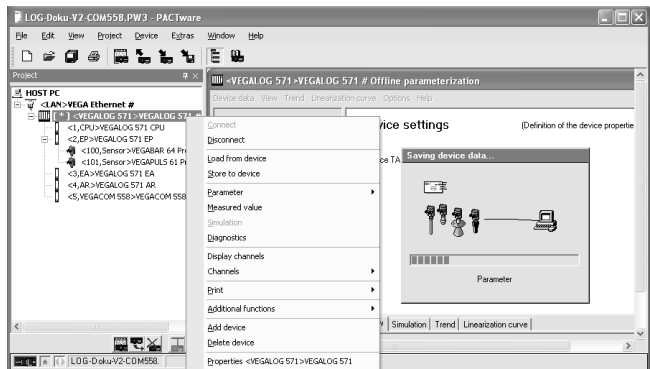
LOG-Doku-V2-COM558.PW3 - PACTware

File Edit View Project Device Extras Window Help

Project

HOST PC
<LAN>VEGA Ethernet #
[ * ] <VEGALOG 571>VEGALOG 571 #
<1,CPU>VEGALOG 571 CPU
<2,EP>VEGALOG 571 EP
<100,Sensor>VEGABAR 64 Pr
<101,Sensor>VEGAPULS 61 Pr
<3,EA>VEGALOG 571 EA
<4,AR>VEGALOG 571 AR
<5,VEGACOM 558>VEGACOM 558

LOG-Doku-V2-COM558

<VEGALOG 571>VEGALOG 571 # Offline parameterization

Device data View Trend Linearization curve Options Help

vice settings

(Definition of the device propertie

ce TA

Connect
Disconnect
Load from device
Store to device
Parameter
Measured value
Simulation
Diagnostics
Display channels
Channels
Print
Additional functions
Add device
Delete device
Properties <VEGALOG 571>VEGALOG 571

Saving device data...

Parameter

Simulation | Trend | Linearization curve